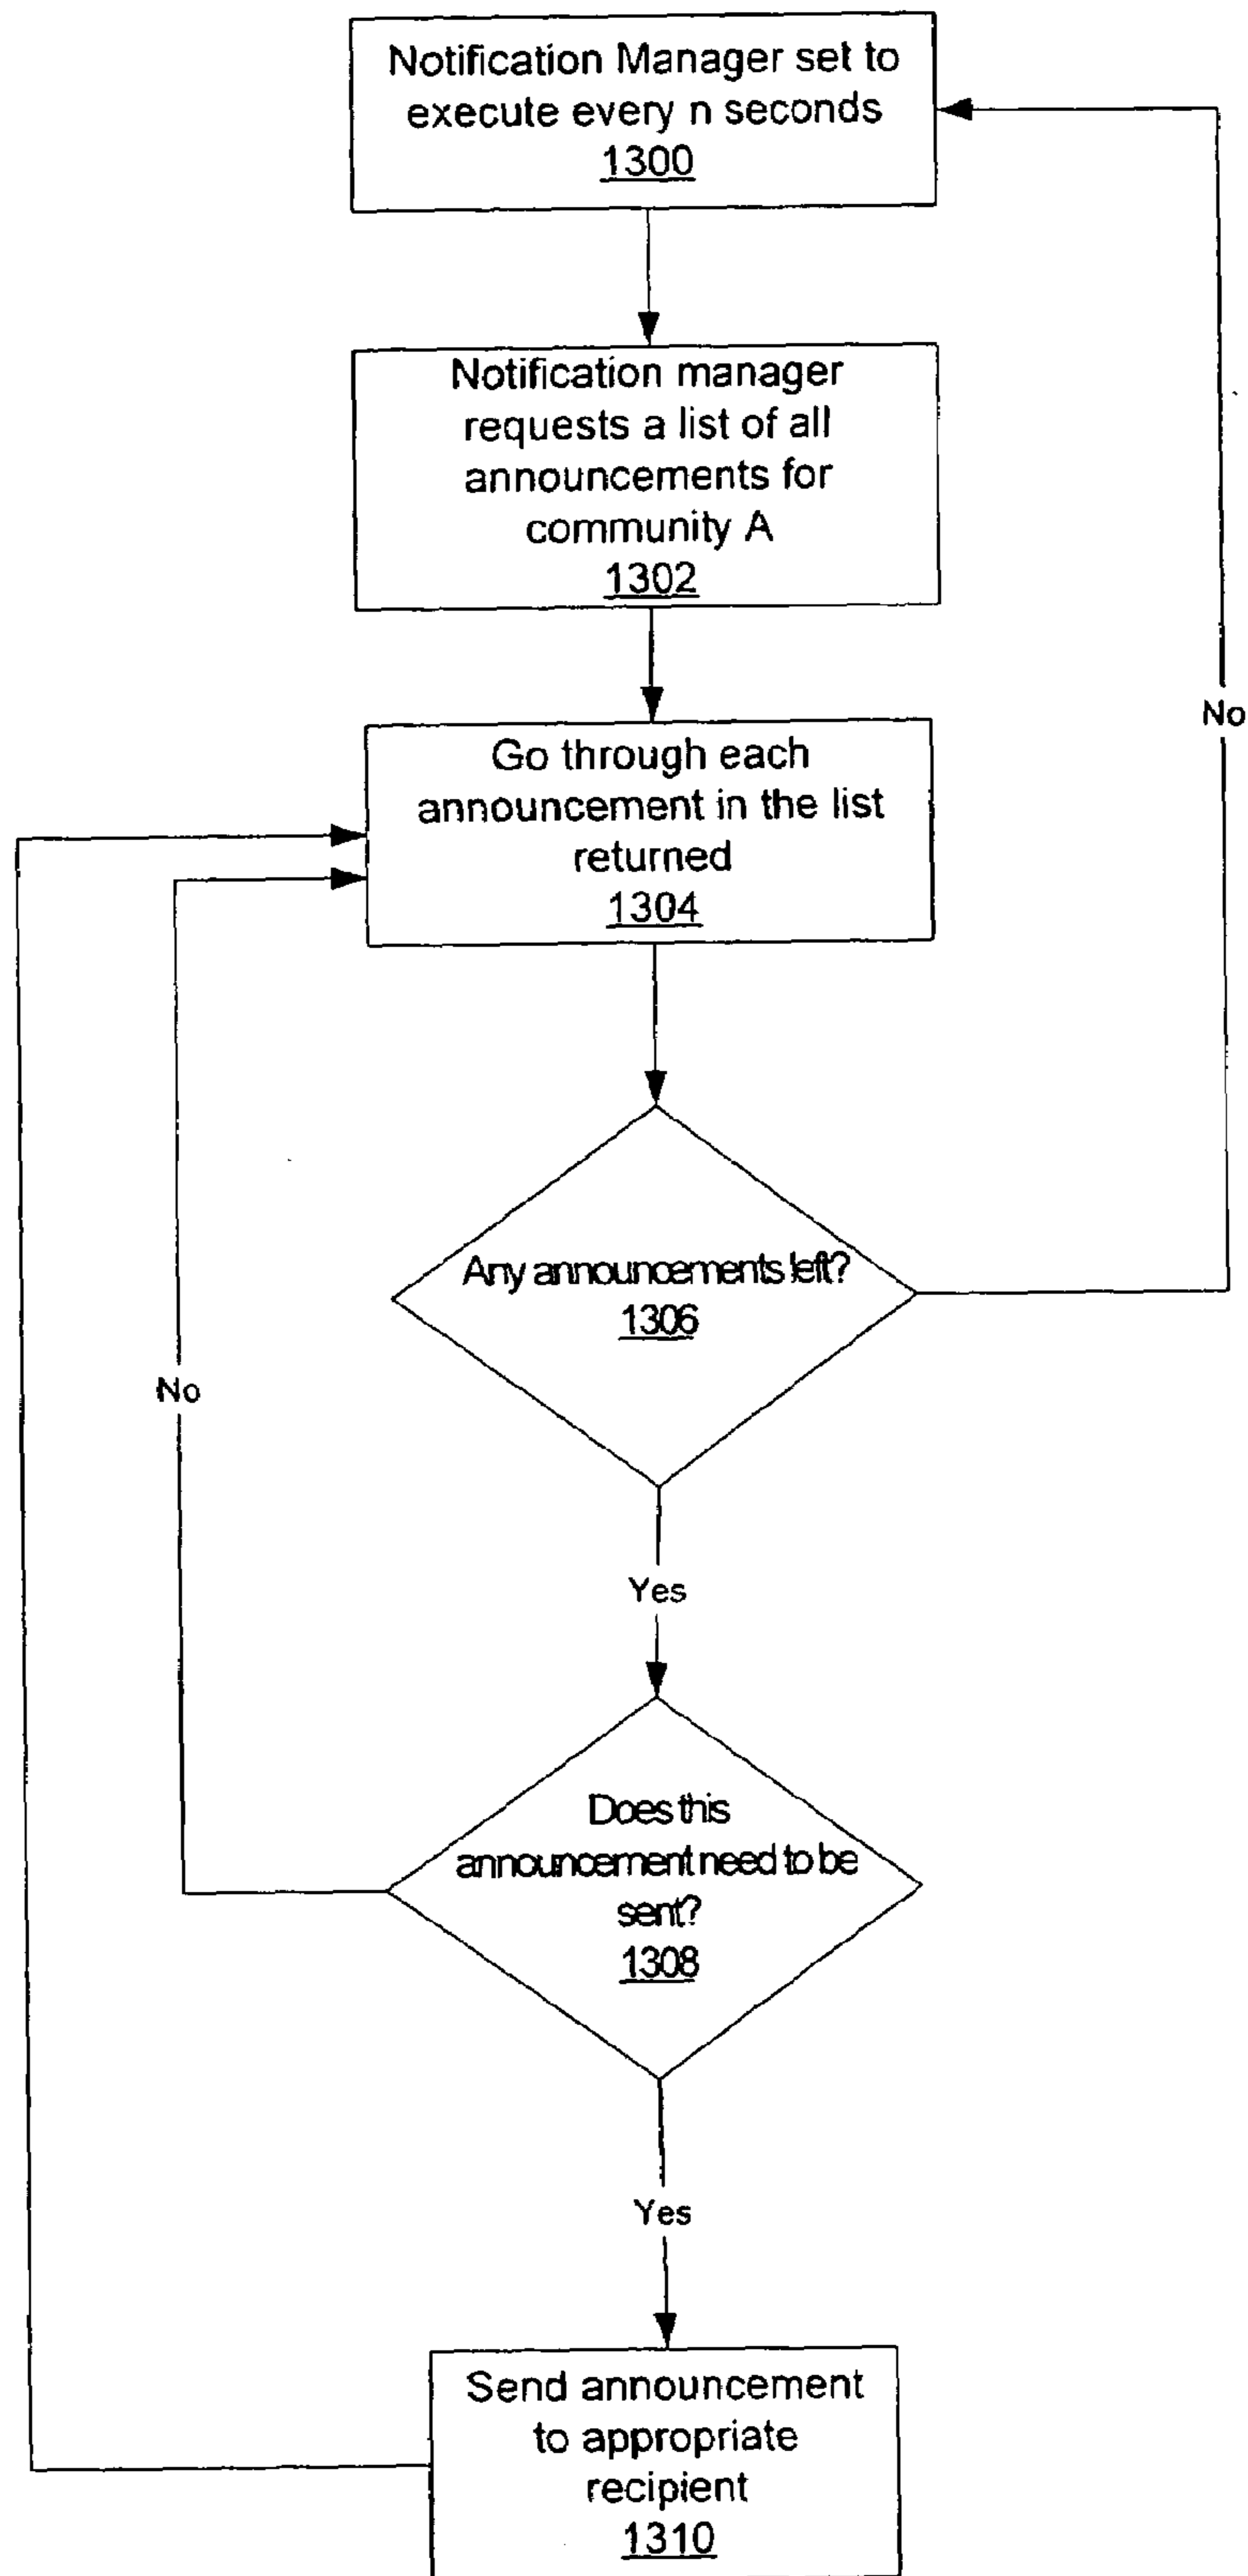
Notification Manager set to execute every n seconds
1300

Notification manager requests a list of all announcements for community A
1302

Go through each announcement in the list returned
1304

Any announcements left?
1306

No

No

Yes

Does this announcement need to be sent?
1308

Yes

Send announcement to appropriate recipient
1310